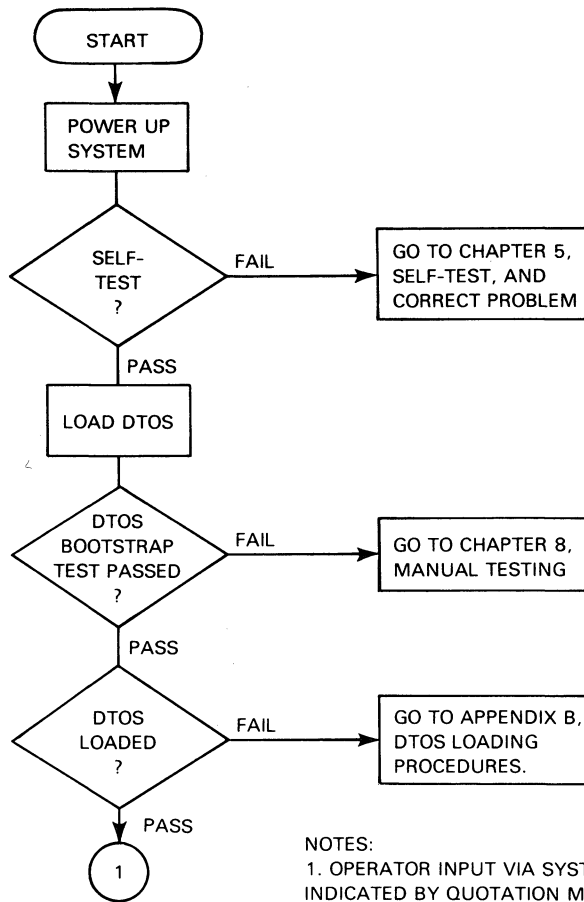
START

POWER UP SYSTEM

SELF-TEST ?

FAIL

GO TO CHAPTER 5, SELF-TEST, AND CORRECT PROBLEM

PASS

LOAD DTOS

DTOS BOOTSTRAP TEST PASSED ?

FAIL

GO TO CHAPTER 8, MANUAL TESTING

PASS

DTOS LOADED ?

FAIL

GO TO APPENDIX B, DTOS LOADING PROCEDURES.

PASS

1

NOTES:
1. OPERATOR INPUT VIA SYST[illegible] INDICATED BY QUOTATION M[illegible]